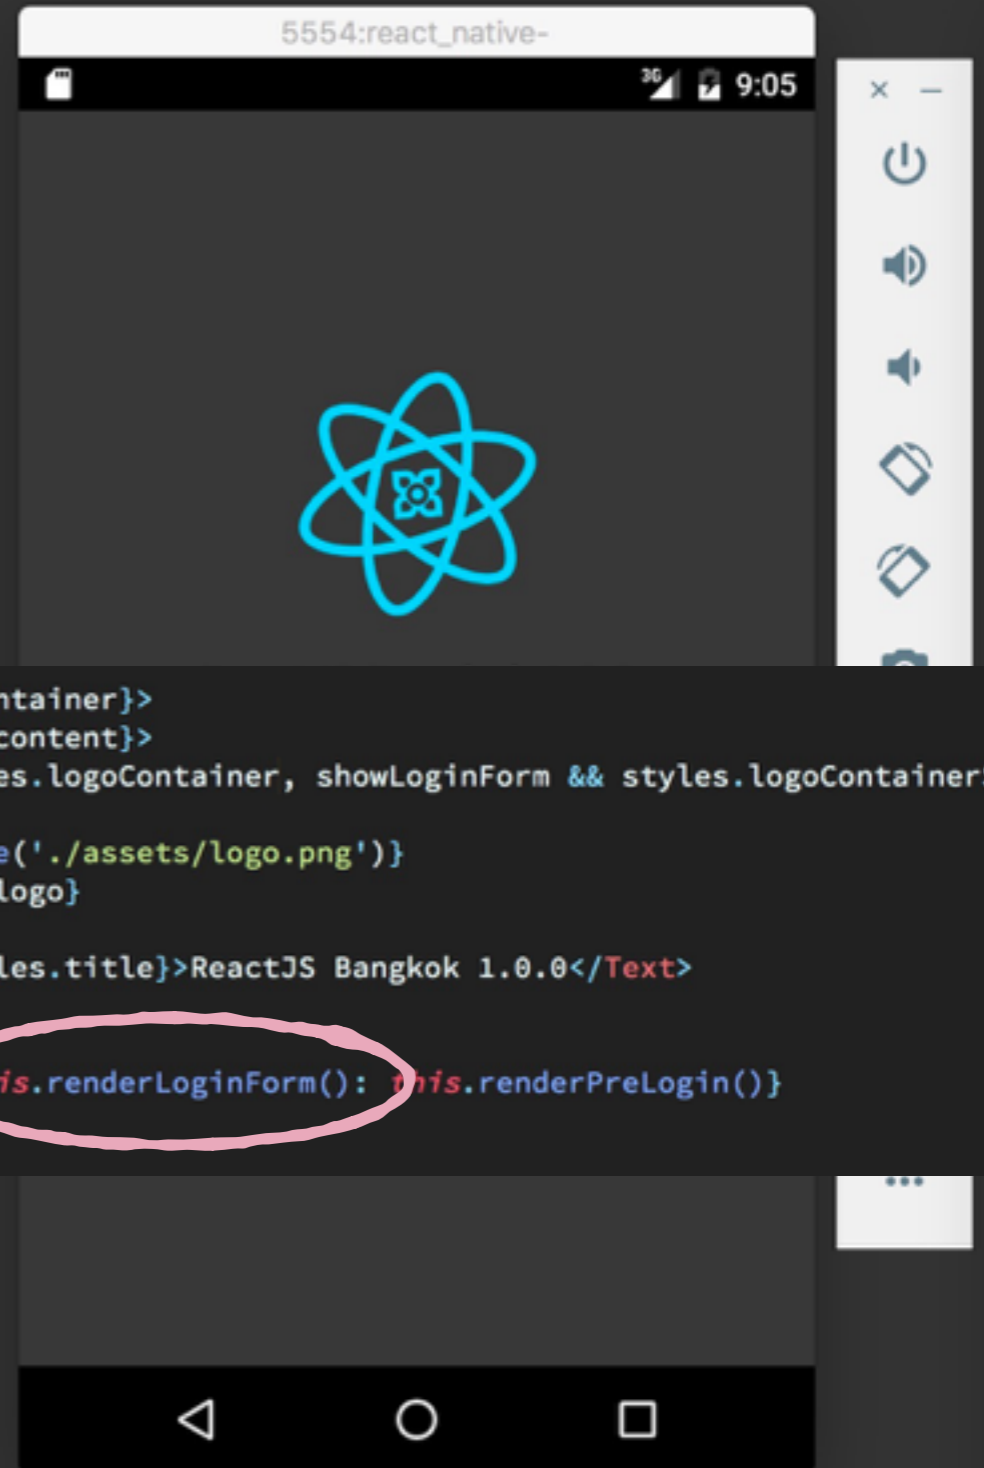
5554:react_native-

3G 9:05

× –

ntainer}>
content}>
es.logoContainer, showLoginForm && styles.logoContainer

e('./assets/logo.png')}
logo}

les.title}>ReactJS Bangkok 1.0.0</Text>

is.renderLoginForm(): this.renderPreLogin()}

•••